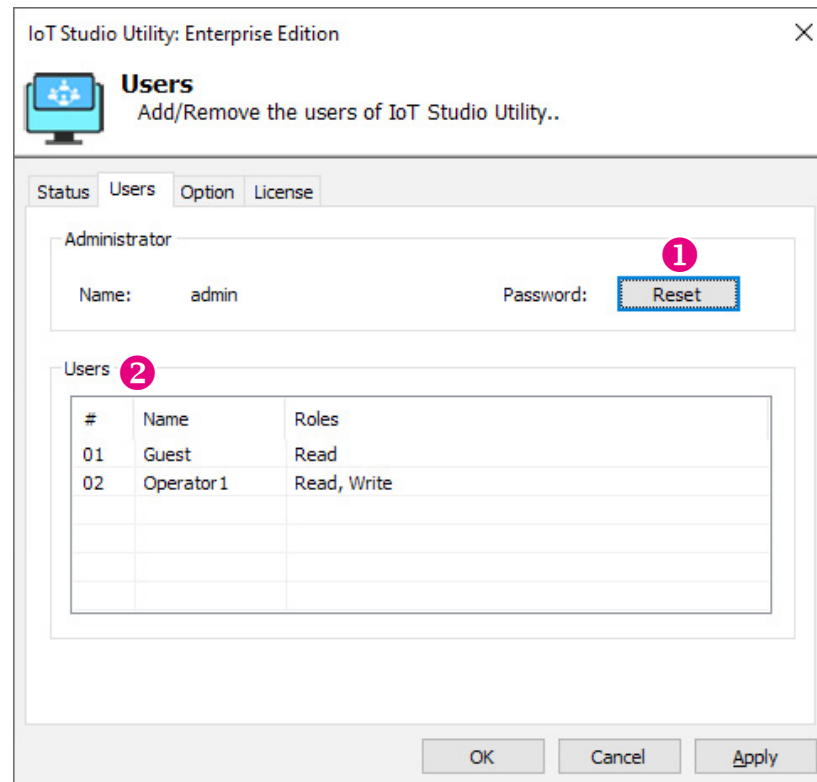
IoT Studio Utility: Enterprise Edition

Users
Add/Remove the users of IoT Studio Utility..

Status Users Option License

Administrator

Name: admin

Password: Reset

1

Users 2

| # | Name | Roles |
|---|---|---|
| 01 | Guest | Read |
| 02 | Operator1 | Read, Write |

OK Cancel Apply